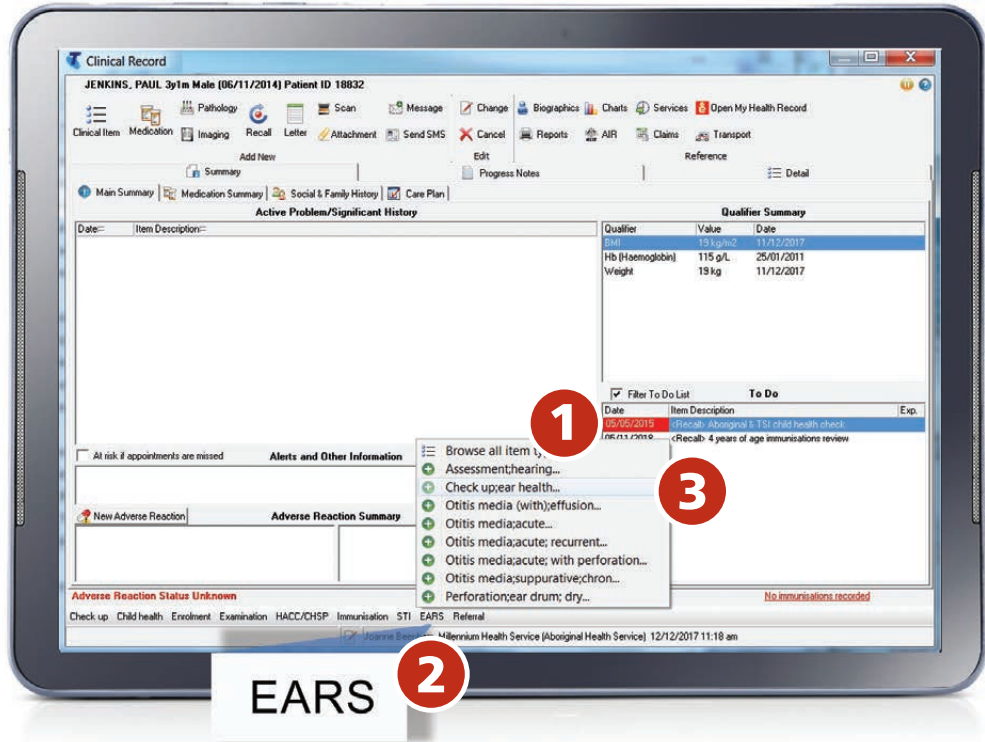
Clinical Record

JENKINS, PAUL 3y1m Male (06/11/2014) Patient ID 18832

Clinical Item Medication Pathology Imaging Recall Letter Scan Attachment Message Send SMS Change Cancel Biographics Reports Charts AIR Services Claims Open My Health Record Transport

Add New Edit Reference

Summary Progress Notes Detail

Main Summary Medication Summary Social & Family History Care Plan

Active Problem/Significant History

| Date | Item Description |
|---|---|

Qualifier Summary

| Qualifier | Value | Date |
|---|---|---|
| BMI | 19 kg/m2 | 11/12/2017 |
| Hb (Haemoglobin) | 115 g/L | 25/01/2011 |
| Weight | 19 kg | 11/12/2017 |

Filter To Do List To Do

| Date | Item Description | Exp. |
|---|---|---|
| 05/05/2015 | <Recall> Aboriginal & TSI child health check | |
| 05/11/2018 | <Recall> 4 years of age immunisations review | |

1

At risk if appointments are missed Alerts and Other Information

Browse all item ty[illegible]
Assessment;hearing...
Check up;ear health...
Otitis media (with);effusion...
Otitis media;acute...
Otitis media;acute; recurrent...
Otitis media;acute; with perforation...
Otitis media;suppurative;chron...
Perforation;ear drum; dry...

3

New Adverse Reaction Adverse Reaction Summary

Adverse Reaction Status Unknown No immunisations recorded

Check up Child health Enrolment Examination HACC/CHSP Immunisation STI EARS Referral

Joanne Bens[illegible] Millennium Health Service (Aboriginal Health Service) 12/12/2017 11:18 am

EARS

2